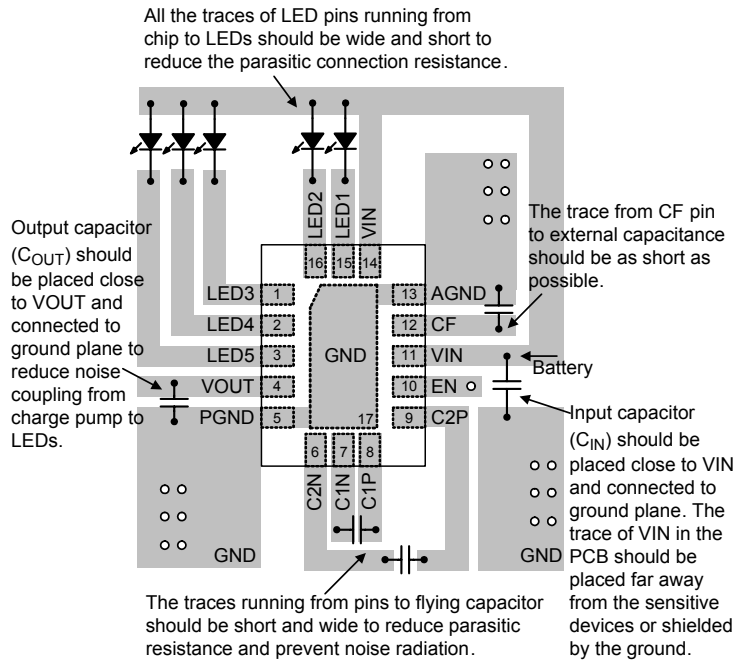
All the traces of LED pins running from chip to LEDs should be wide and short to reduce the parasitic connection resistance.

LED2
LED1
VIN
16
15
14

Output capacitor ($C_{OUT}$) should be placed close to VOUT and connected to ground plane to reduce noise coupling from charge pump to LEDs.

The trace from CF pin to external capacitance should be as short as possible.

LED3 1
LED4 2
LED5 3
VOUT 4
PGND 5
GND
17
13 AGND
12 CF
11 VIN
10 EN
9 C2P
Battery

6
7
8
C2N
C1N
C1P

Input capacitor ($C_{IN}$) should be placed close to VIN and connected to ground plane. The trace of VIN in the PCB should be placed far away from the sensitive devices or shielded by the ground.

GND
GND

The traces running from pins to flying capacitor should be short and wide to reduce parasitic resistance and prevent noise radiation.